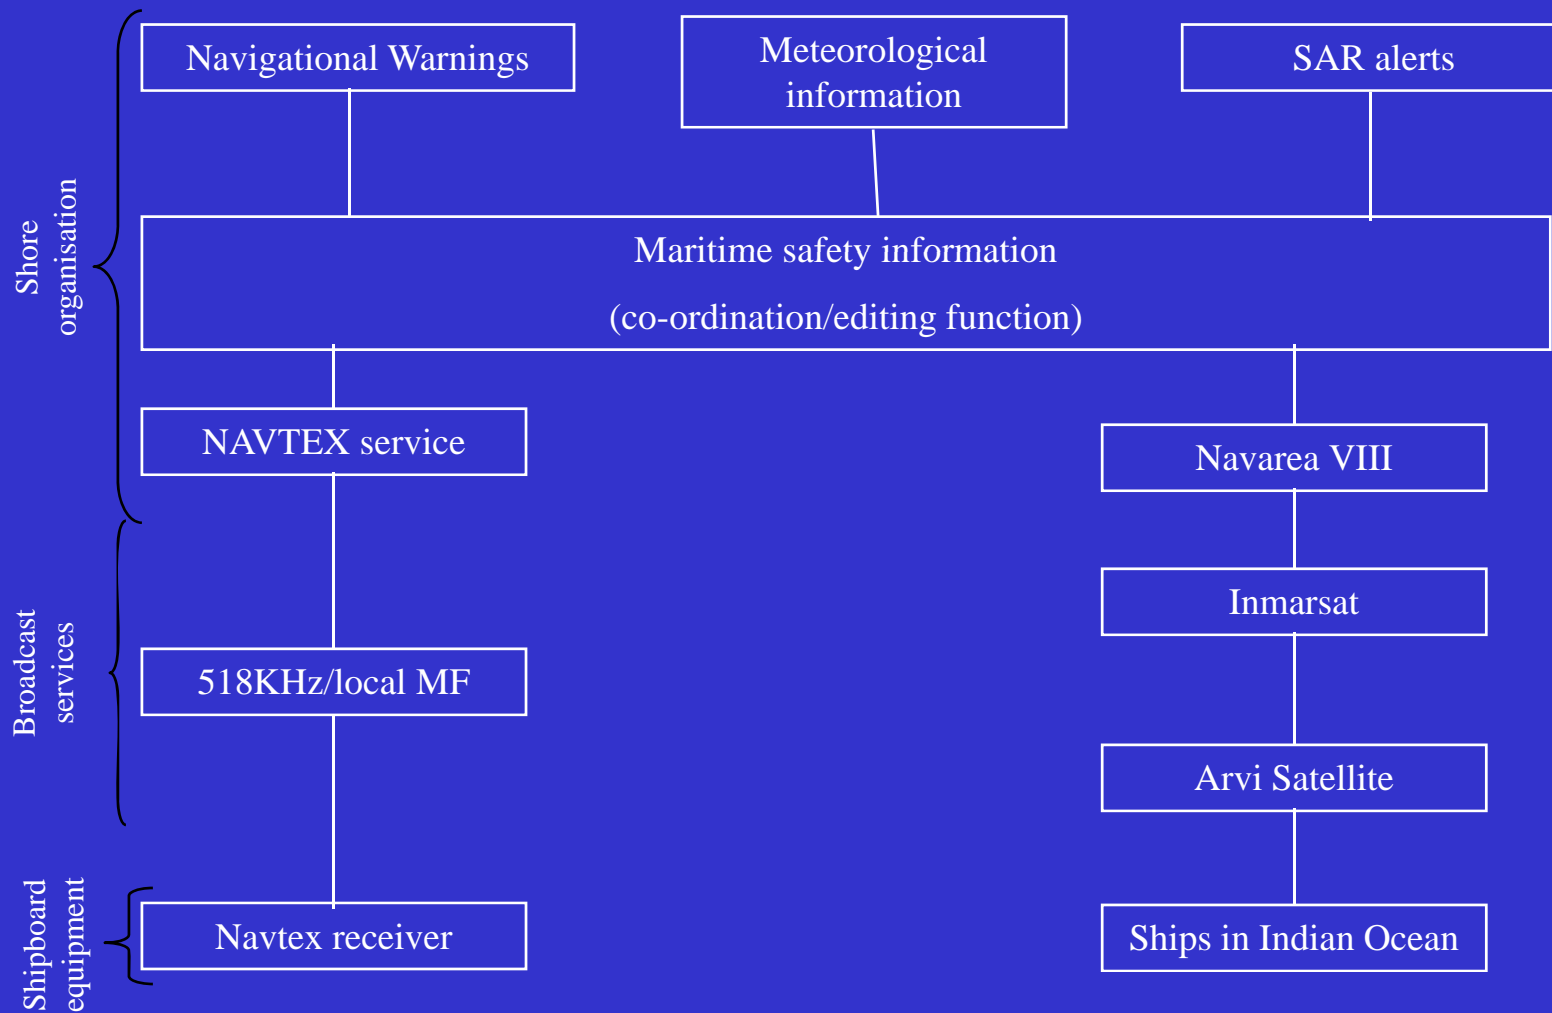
Shore organisation

Broadcast services

Shipboard equipment

Navigational Warnings

Meteorological information

SAR alerts

Maritime safety information

(co-ordination/editing function)

NAVTEX service

Navarea VIII

Inmarsat

518KHz/local MF

Arvi Satellite

Navtex receiver

Ships in Indian Ocean